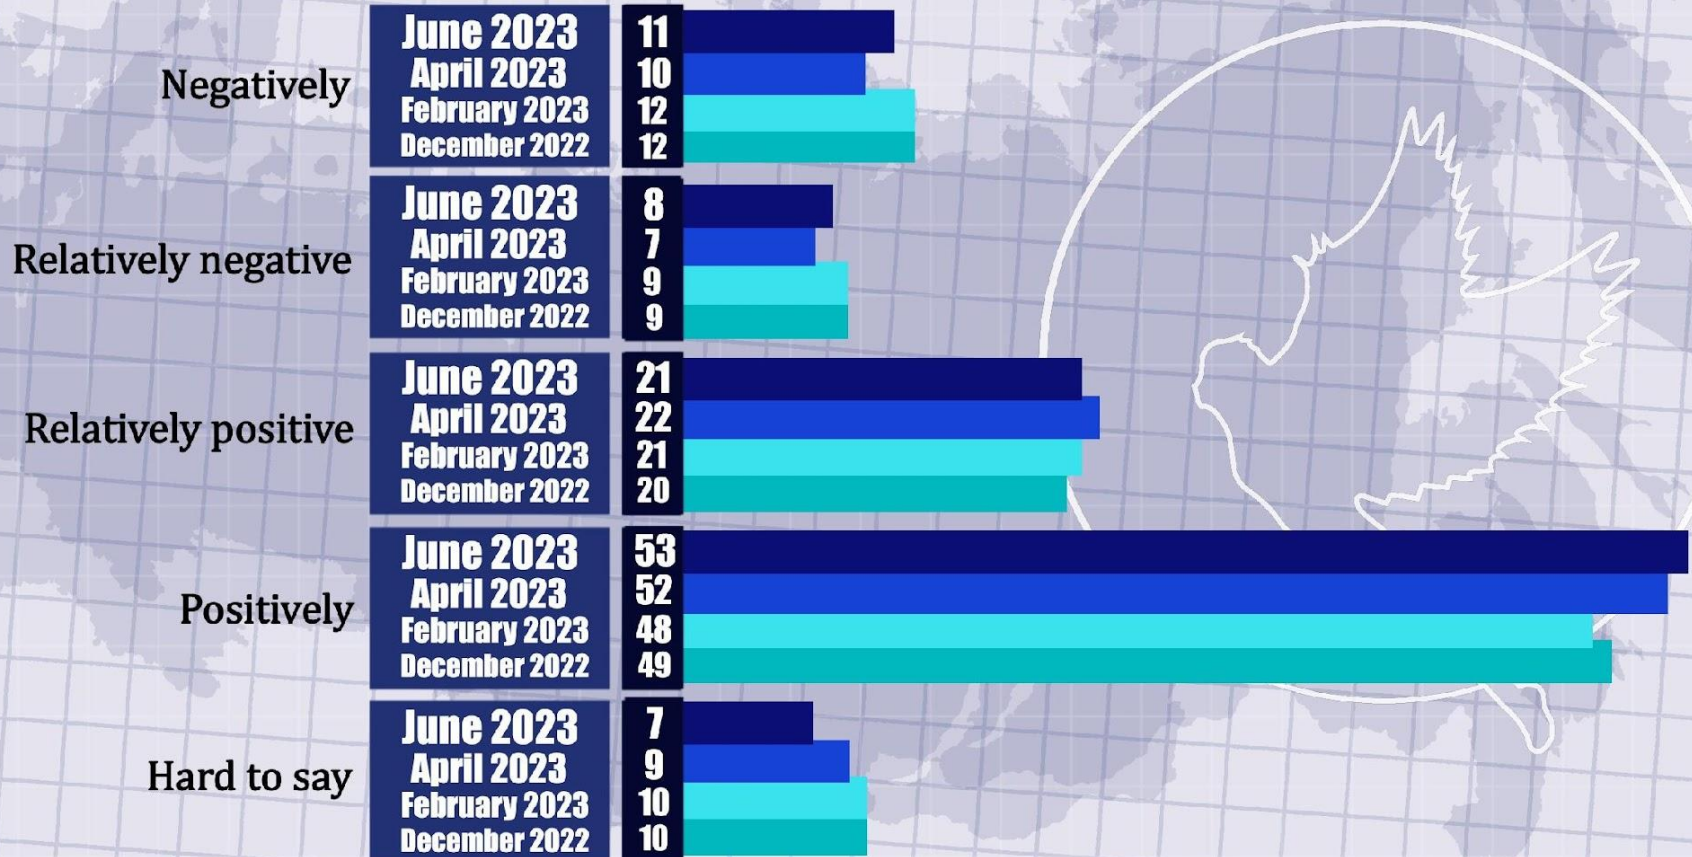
| | | |
|---|---|---|
| Negatively | June 2023 | 11 |
| | April 2023 | 10 |
| | February 2023 | 12 |
| | December 2022 | 12 |
| Relatively negative | June 2023 | 8 |
| | April 2023 | 7 |
| | February 2023 | 9 |
| | December 2022 | 9 |
| Relatively positive | June 2023 | 21 |
| | April 2023 | 22 |
| | February 2023 | 21 |
| | December 2022 | 20 |
| Positively | June 2023 | 53 |
| | April 2023 | 52 |
| | February 2023 | 48 |
| | December 2022 | 49 |
| Hard to say | June 2023 | 7 |
| | April 2023 | 9 |
| | February 2023 | 10 |
| | December 2022 | 10 |